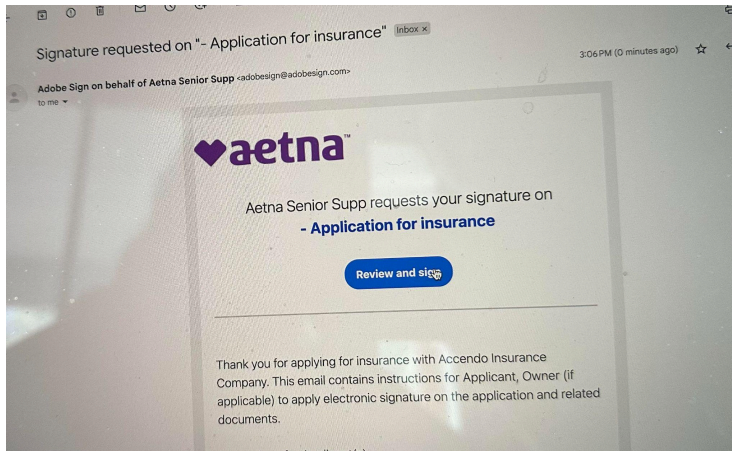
Signature requested on "- Application for insurance" Inbox ×

3:06 PM (0 minutes ago)

Adobe Sign on behalf of Aetna Senior Supp <adobesign@adobesign.com>

to me

aetna™

Aetna Senior Supp requests your signature on

- Application for insurance

Review and sign

Thank you for applying for insurance with Accendo Insurance Company. This email contains instructions for Applicant, Owner (if applicable) to apply electronic signature on the application and related documents.